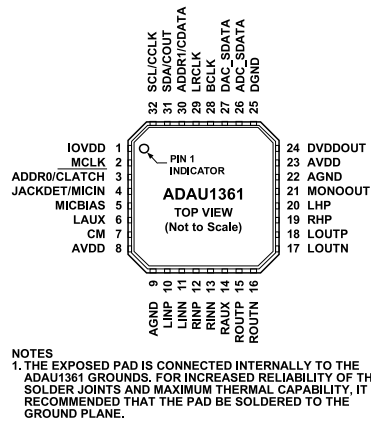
SCL/CCLK
SDA/COUT
ADDR1/CDATA
LRCLK
BCLK
DAC_SDATA
ADC_SDATA
DGND

32 31 30 29 28 27 26 25

IOVDD 1
MCLK 2
ADDR0/CLATCH 3
JACKDET/MICIN 4
MICBIAS 5
LAUX 6
CM 7
AVDD 8

PIN 1 INDICATOR

ADAU1361
TOP VIEW
(Not to Scale)

24 DVDDOUT
23 AVDD
22 AGND
21 MONOOUT
20 LHP
19 RHP
18 LOUTP
17 LOUTN

9 10 11 12 13 14 15 16

AGND
LINP
LINN
RINP
RINN
RAUX
ROUTP
ROUTN

NOTES
1. THE EXPOSED PAD IS CONNECTED INTERNALLY TO THE ADAU1361 GROUNDS. FOR INCREASED RELIABILITY OF TH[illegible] SOLDER JOINTS AND MAXIMUM THERMAL CAPABILITY, IT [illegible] RECOMMENDED THAT THE PAD BE SOLDERED TO THE GROUND PLANE.